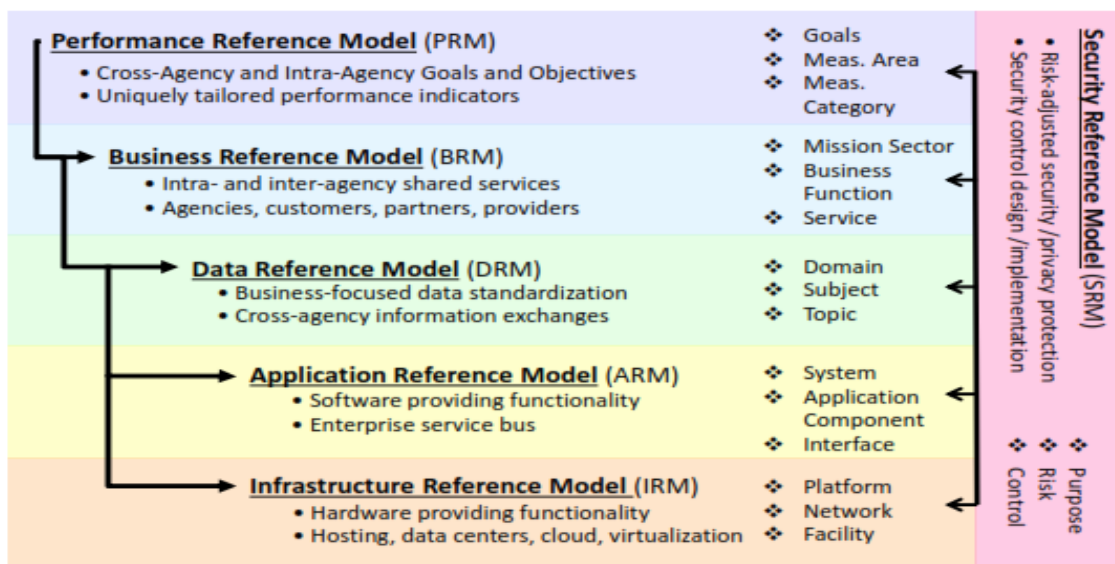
Performance Reference Model (PRM)
• Cross-Agency and Intra-Agency Goals and Objectives
• Uniquely tailored performance indicators

❖ Goals
❖ Meas. Area
❖ Meas. Category

Business Reference Model (BRM)
• Intra- and inter-agency shared services
• Agencies, customers, partners, providers

❖ Mission Sector
❖ Business Function
❖ Service

Data Reference Model (DRM)
• Business-focused data standardization
• Cross-agency information exchanges

❖ Domain
❖ Subject
❖ Topic

Application Reference Model (ARM)
• Software providing functionality
• Enterprise service bus

❖ System
❖ Application Component
❖ Interface

Infrastructure Reference Model (IRM)
• Hardware providing functionality
• Hosting, data centers, cloud, virtualization

❖ Platform
❖ Network
❖ Facility

Security Reference Model (SRM)
• Risk-adjusted security / privacy protection
• Security control design /implementation

❖ Purpose
❖ Risk
❖ Control